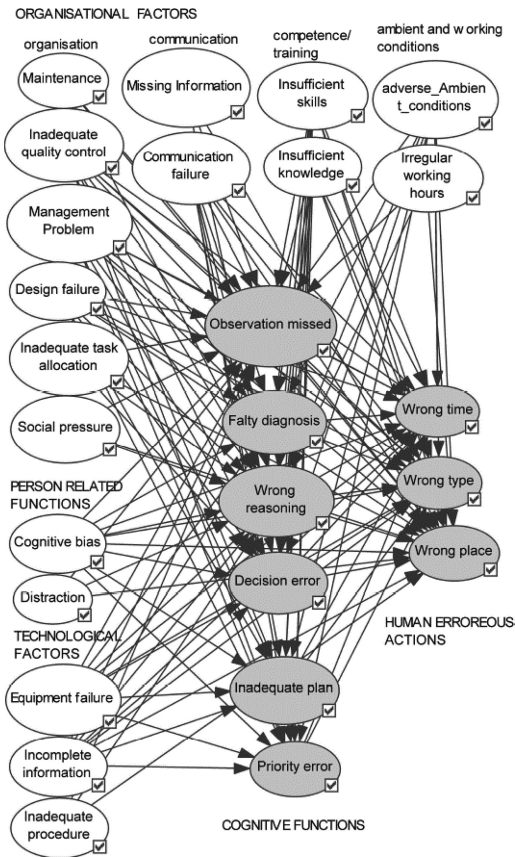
ORGANISATIONAL FACTORS

organisation

communication

competence/ training

ambient and working conditions

Maintenance

Missing Information

Insufficient skills

adverse_Ambient_conditions

Inadequate quality control

Communication failure

Insufficient knowledge

Irregular working hours

Management Problem

Design failure

Observation missed

Inadequate task allocation

Social pressure

Falty diagnosis

Wrong time

PERSON RELATED FUNCTIONS

Wrong reasoning

Wrong type

Cognitive bias

Wrong place

Distraction

Decision error

TECHNOLOGICAL FACTORS

HUMAN ERROREOUS ACTIONS

Equipment failure

Inadequate plan

Incomplete information

Priority error

Inadequate procedure

COGNITIVE FUNCTIONS